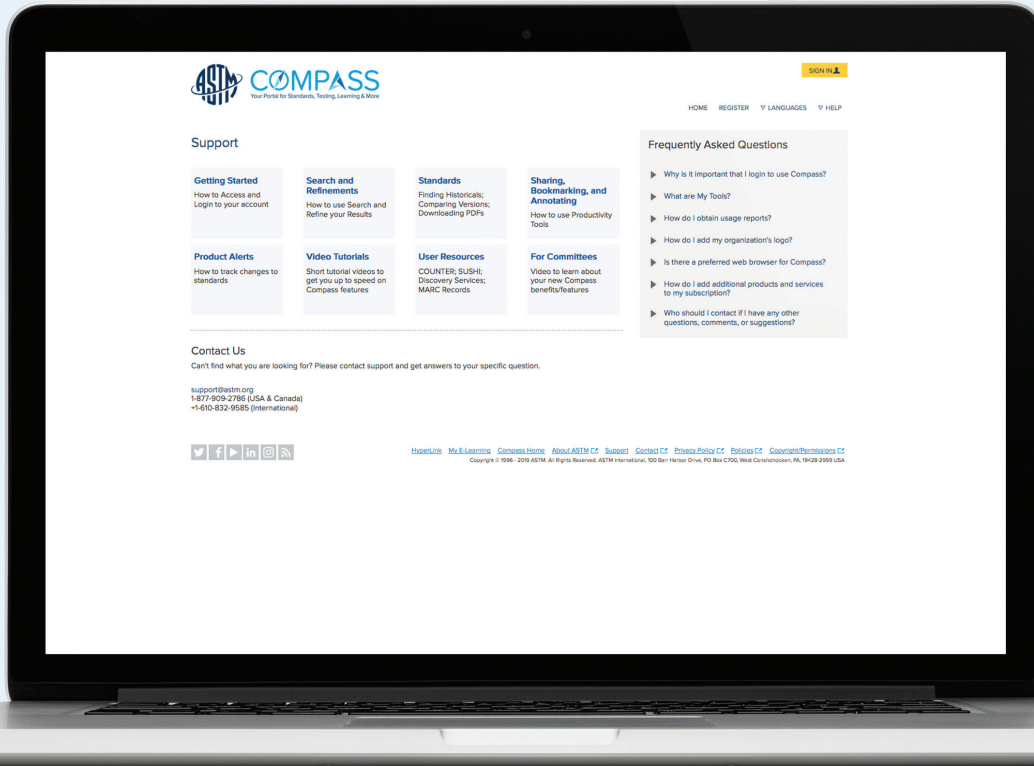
ASTM COMPASS
Your Portal for Standards, Testing, Learning & More

SIGN IN

HOME REGISTER LANGUAGES HELP

Support

Getting Started
How to Access and Login to your account

Search and Refinements
How to use Search and Refine your Results

Standards
Finding Historicals; Comparing Versions; Downloading PDFs

Sharing, Bookmarking, and Annotating
How to use Productivity Tools

Product Alerts
How to track changes to standards

Video Tutorials
Short tutorial videos to get you up to speed on Compass features

User Resources
COUNTER; SUSHI; Discovery Services; MARC Records

For Committees
Video to learn about your new Compass benefits/features

Contact Us
Can't find what you are looking for? Please contact support and get answers to your specific question.

support@astm.org
1-877-909-2786 (USA & Canada)
+1-610-832-9585 (International)

Frequently Asked Questions

Why is it important that I login to use Compass?

What are My Tools?

How do I obtain usage reports?

How do I add my organization's logo?

Is there a preferred web browser for Compass?

How do I add additional products and services to my subscription?

Who should I contact if I have any other questions, comments, or suggestions?

HyperLink My E-Learning Compass Home About ASTM Support Contact Privacy Policy Policies Copyright/Permissions
Copyright © 1996 - 2019 ASTM. All Rights Reserved. ASTM International, 100 Barr Harbor Drive, PO Box C700, West Conshohocken, PA, 19428-2959 USA